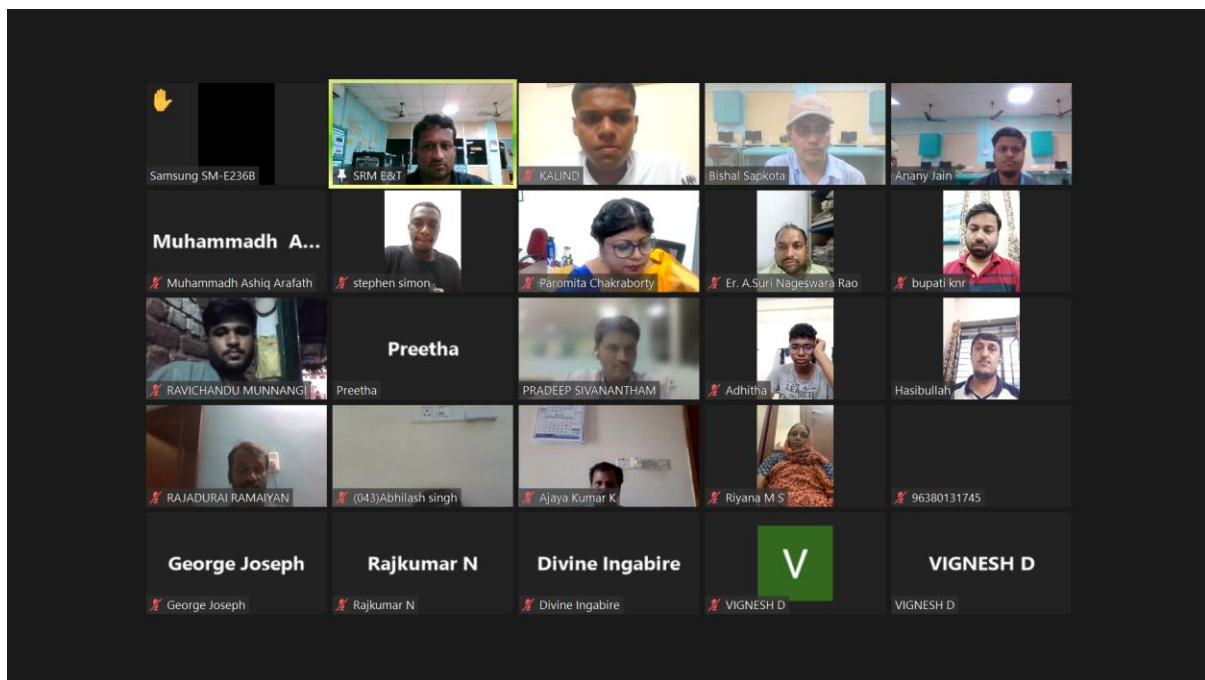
Samsung SM-E236B

SRM E&T

KALIND

Bishal Sapkota

Anany Jain

Muhammadh A...

Muhammadh Ashiq Arafath

stephen simon

Paromita Chakraborty

Er. A.Suri Nageswara Rao

bupati knr

RAVICHANDU MUNNANGI

Preetha

Preetha

PRADEEP SIVANANTHAM

Adhitha

Hasibullah

RAJADURAI RAMAIYAN

(043)Abhilash singh

Ajaya Kumar K

Riyana M S

96380131745

George Joseph

George Joseph

Rajkumar N

Rajkumar N

Divine Ingabire

Divine Ingabire

V

VIGNESH D

VIGNESH D

VIGNESH D